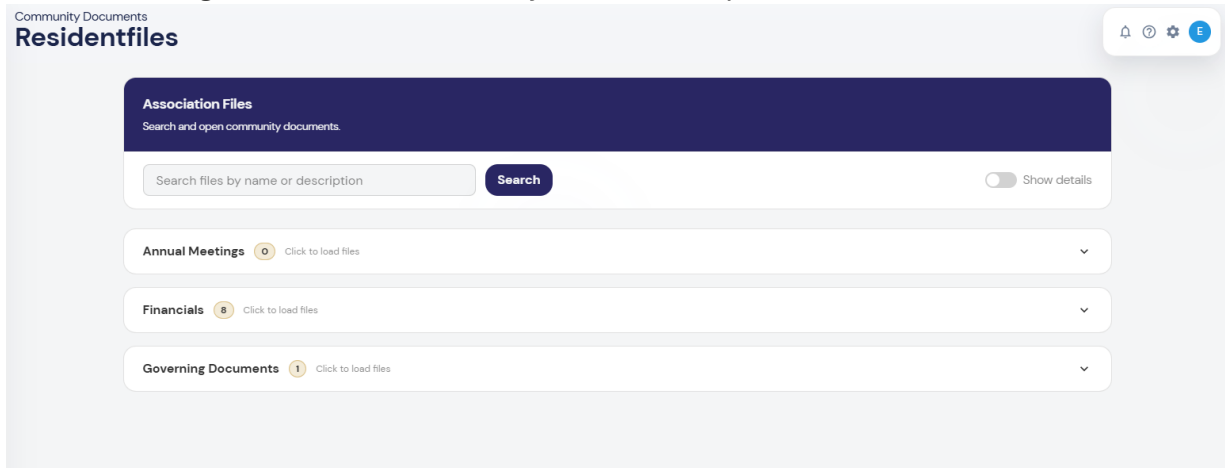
Community Documents
Residentfiles

E

Association Files
Search and open community documents.

Search files by name or description
Search
Show details

Annual Meetings 0 Click to load files

Financials 8 Click to load files

Governing Documents 1 Click to load files